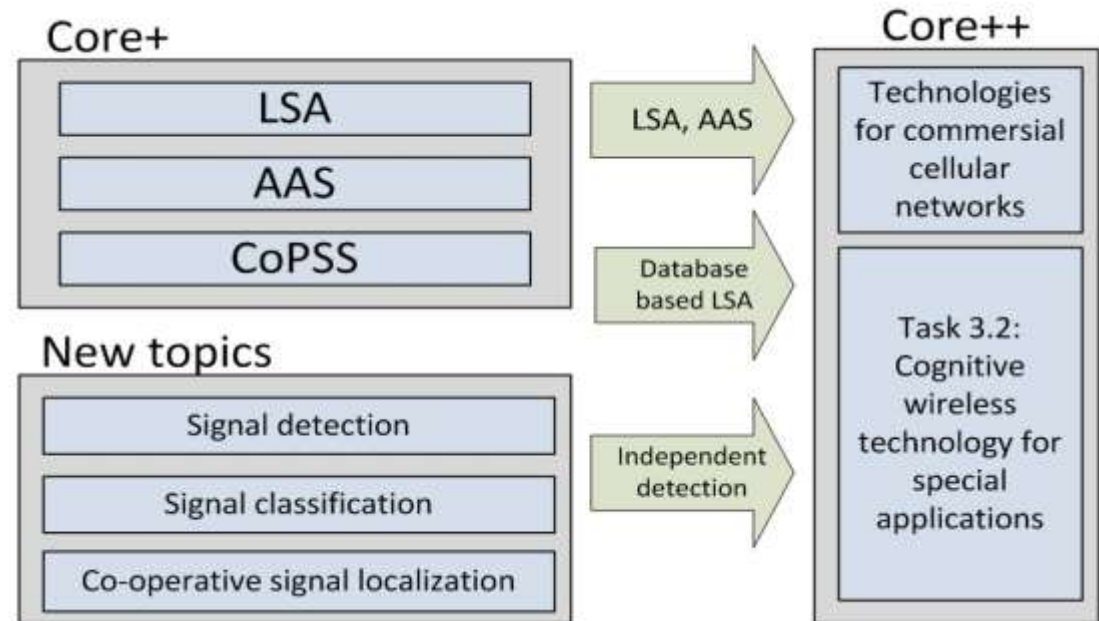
Core+

LSA

AAS

CoPSS

New topics

Signal detection

Signal classification

Co-operative signal localization

LSA, AAS

Database based LSA

Independent detection

Core++

Technologies for commersial cellular networks

Task 3.2: Cognitive wireless technology for special applications